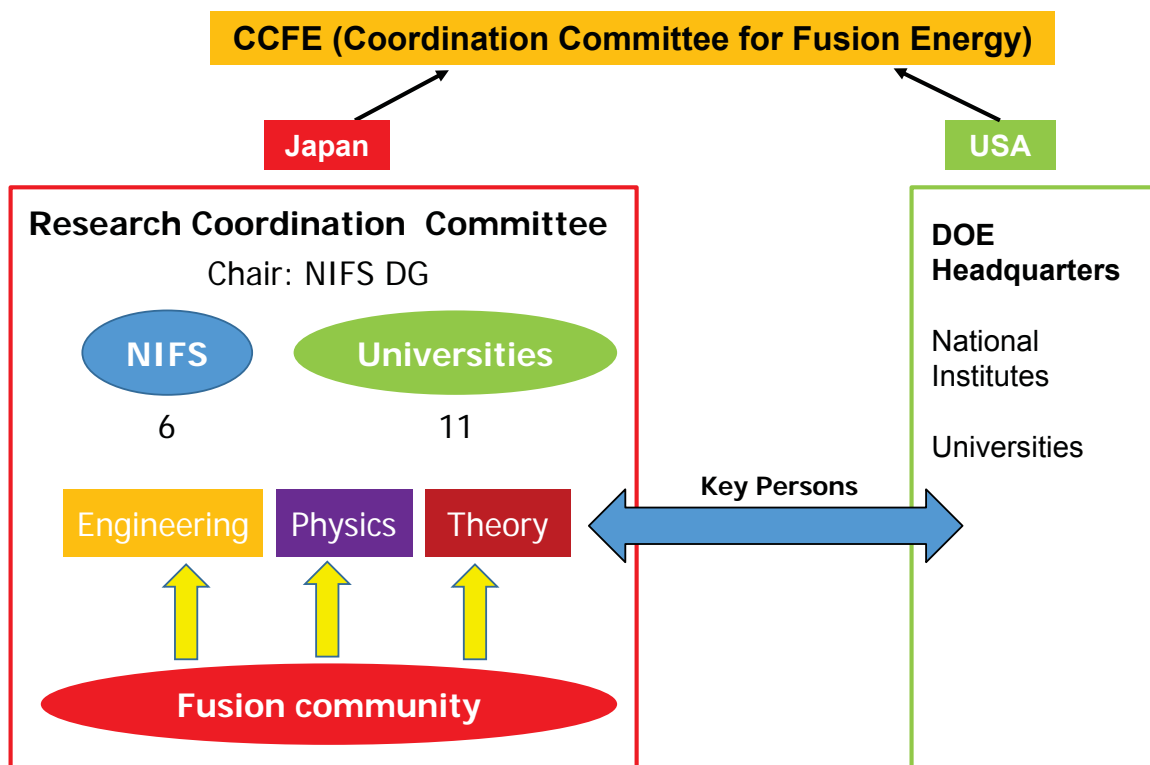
CCFE (Coordination Committee for Fusion Energy)

Japan

USA

Research Coordination Committee

Chair: NIFS DG

NIFS

Universities

6

11

Engineering

Physics

Theory

Fusion community

Key Persons

DOE Headquarters

National Institutes

Universities